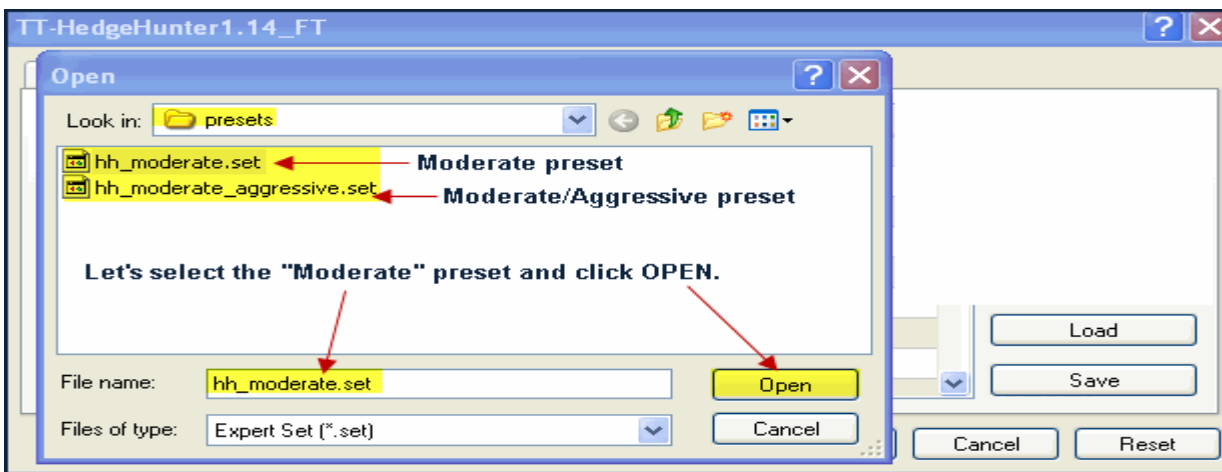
TT-HedgeHunter1.14_FT

Open

Look in: presets

hh_moderate.set
Moderate preset

hh_moderate_aggressive.set
Moderate/Aggressive preset

Let's select the "Moderate" preset and click OPEN.

File name: hh_moderate.set

Open

Files of type: Expert Set (*.set)

Cancel

Load

Save

Cancel

Reset